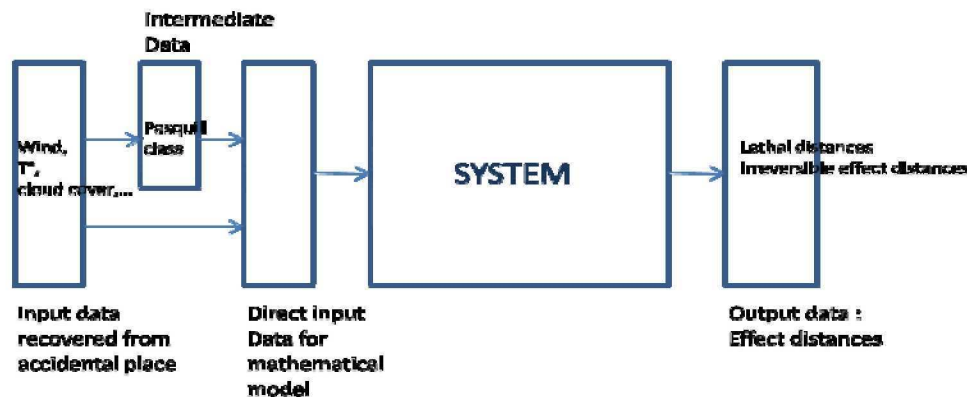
Intermediate Data

Wind, T°, cloud cover,...

Pasquill class

SYSTEM

Lethal distances
Irreversible effect distances

Input data recovered from accidental place

Direct input Data for mathematical model

Output data : Effect distances